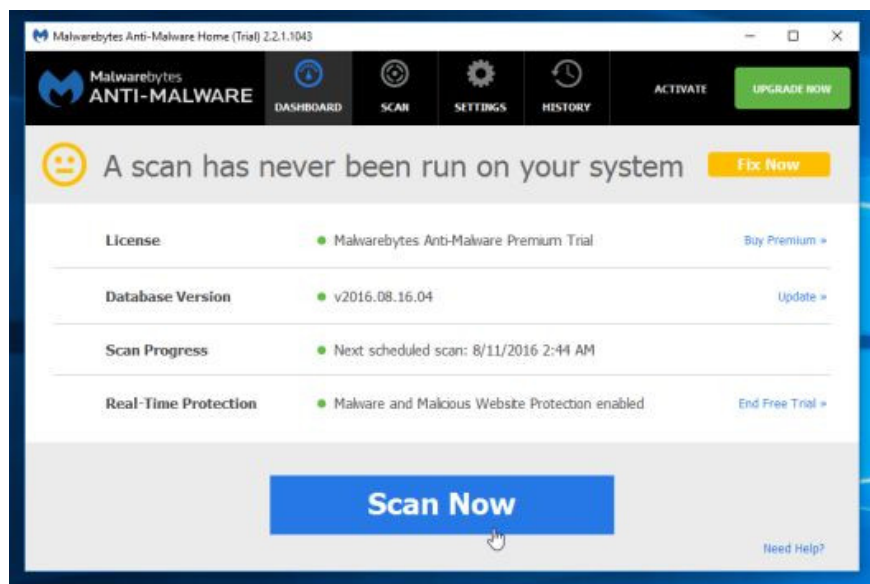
Malwarebytes Anti-Malware Home (Trial) 2.2.1.1043

Malwarebytes
ANTI-MALWARE

DASHBOARD
SCAN
SETTINGS
HISTORY
ACTIVATE
UPGRADE NOW

A scan has never been run on your system
Fix Now

| | | |
|---|---|---|
| License | Malwarebytes Anti-Malware Premium Trial | Buy Premium » |
| Database Version | v2016.08.16.04 | Update » |
| Scan Progress | Next scheduled scan: 8/11/2016 2:44 AM | |
| Real-Time Protection | Malware and Malicious Website Protection enabled | End Free Trial » |

Scan Now

Need Help?